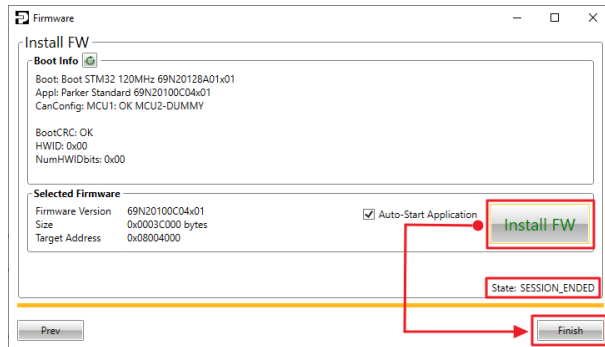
Firmware

Install FW

Boot Info

Boot: Boot STM32 120MHz 69N20128A01x01
Appl: Parker Standard 69N20100C04x01
CanConfig: MCU1: OK MCU2-DUMMY

BootCRC: OK
HWID: 0x00
NumHWIDbits: 0x00

Selected Firmware

| | |
|---|---|
| Firmware Version | 69N20100C04x01 |
| Size | 0x0003C000 bytes |
| Target Address | 0x08004000 |

Auto-Start Application

Install FW

State: SESSION_ENDED

Prev

Finish